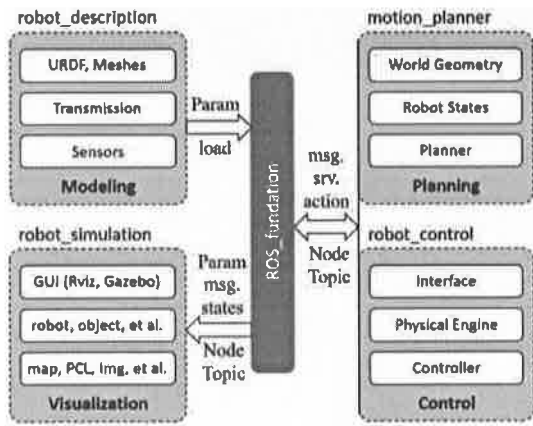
robot_description

URDF, Meshes

Transmission

Sensors

Modeling

Param

load

motion_planner

World Geometry

Robot States

Planner

Planning

ROS_fundation

msg.
srv.
action

Node
Topic

robot_simulation

GUI (Rviz, Gazebo)

robot, object, et al.

map, PCL, Img, et al.

Visualization

Param
msg.
states

Node
Topic

robot_control

Interface

Physical Engine

Controller

Control